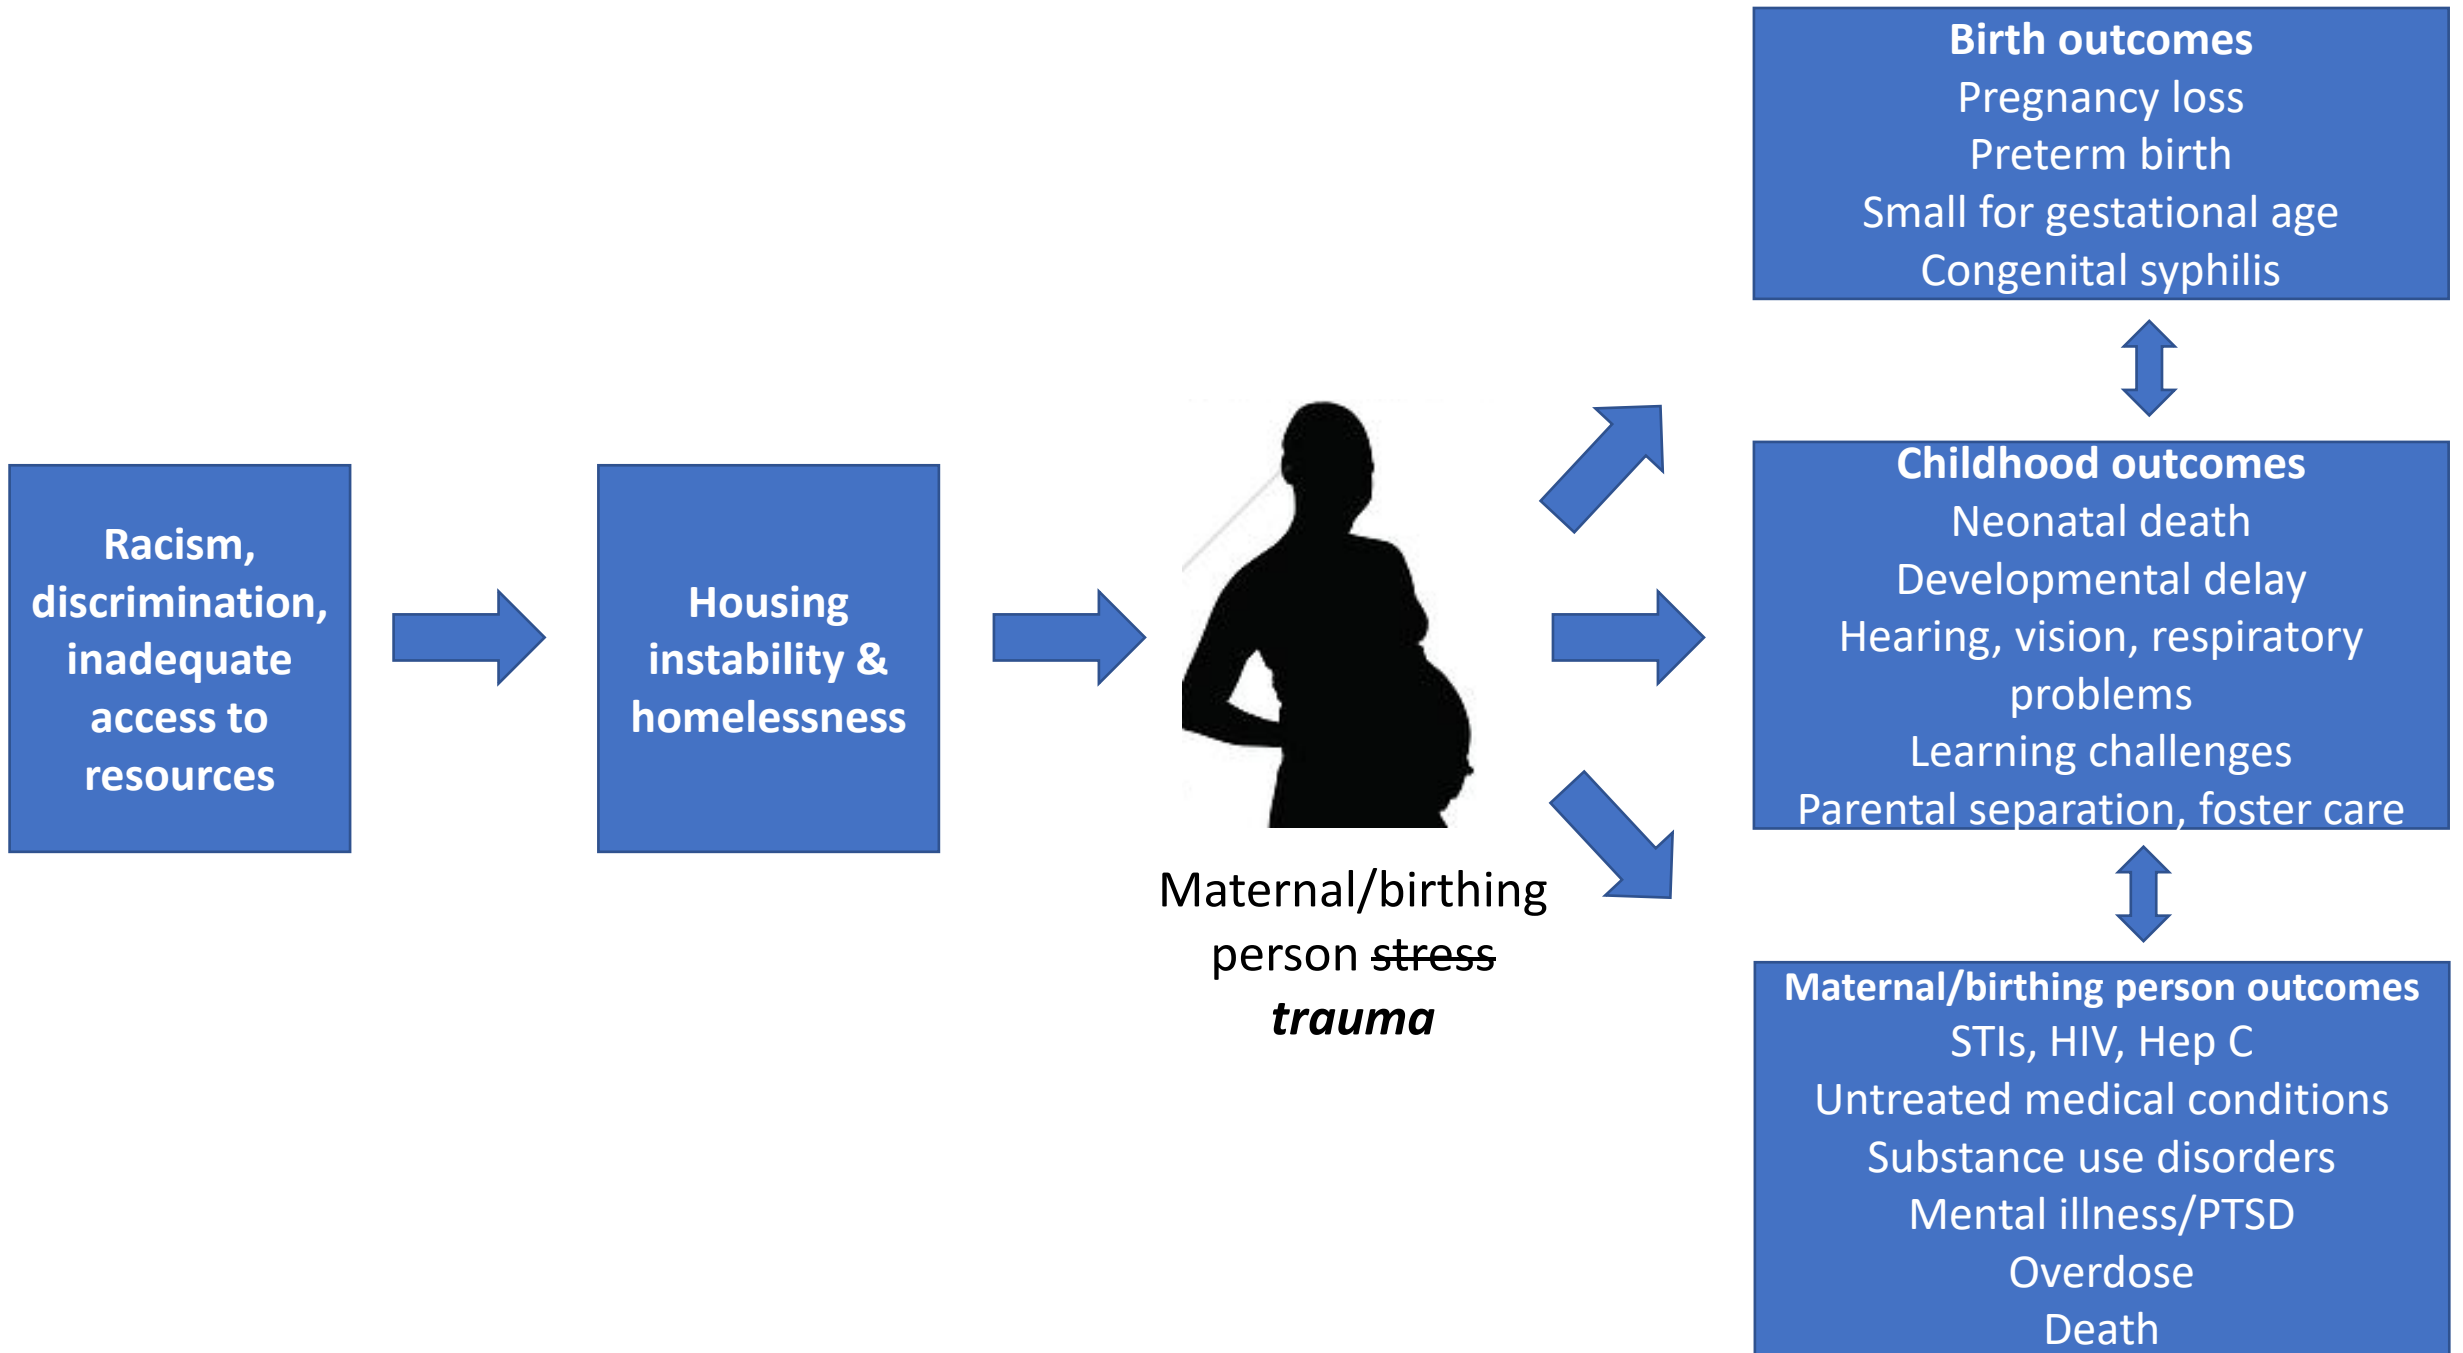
Racism, discrimination, inadequate access to resources

Housing instability & homelessness

Maternal/birthing person ~~stress~~ ***trauma***

**Birth outcomes**
Pregnancy loss
Preterm birth
Small for gestational age
Congenital syphilis

**Childhood outcomes**
Neonatal death
Developmental delay
Hearing, vision, respiratory problems
Learning challenges
Parental separation, foster care

**Maternal/birthing person outcomes**
STIs, HIV, Hep C
Untreated medical conditions
Substance use disorders
Mental illness/PTSD
Overdose
Death